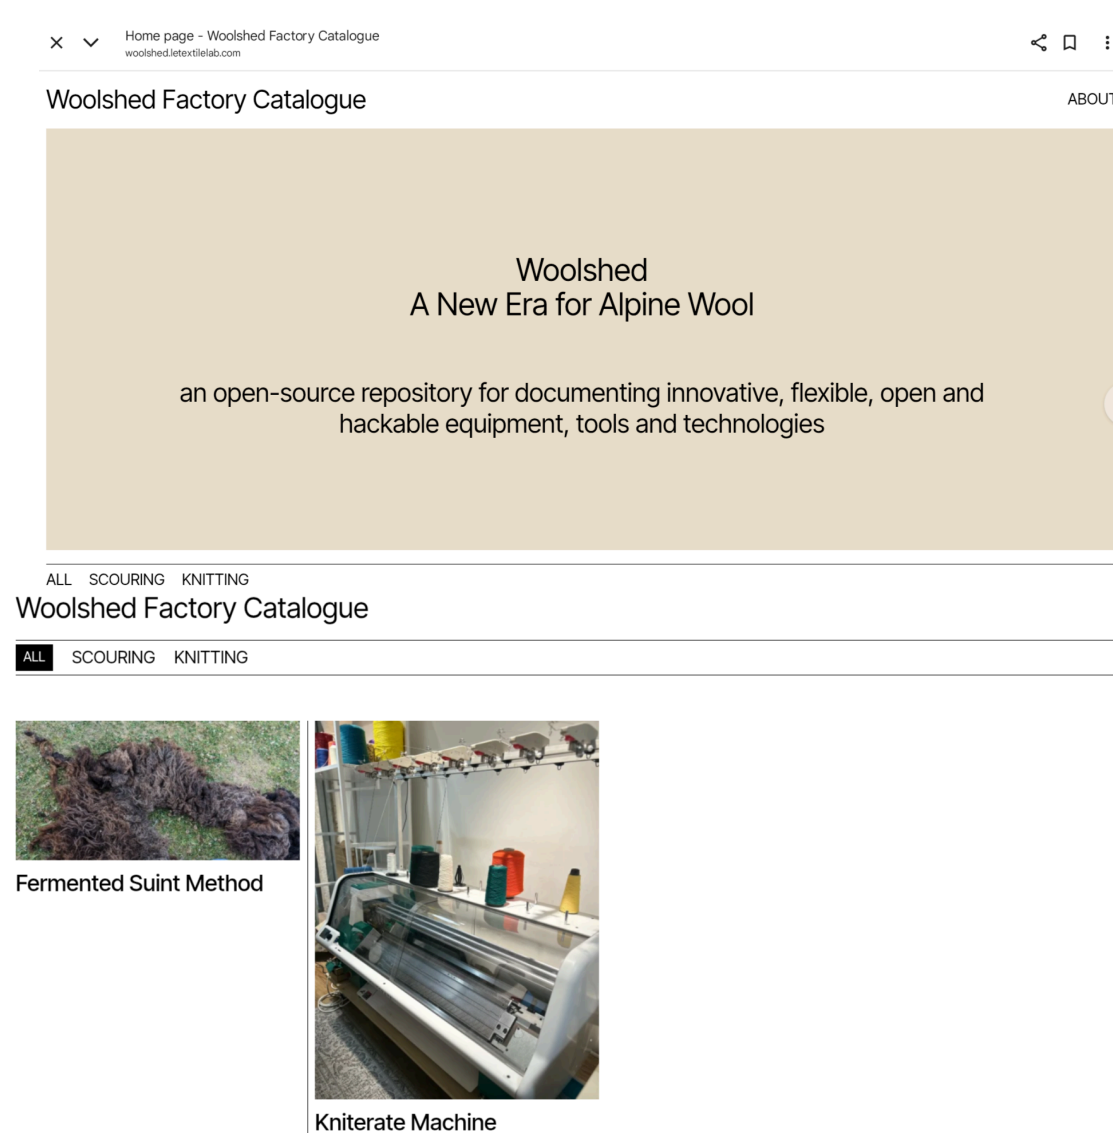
Home page - Woolshed Factory Catalogue
woolshed.letextilelab.com

Woolshed Factory Catalogue

ABOUT

Woolshed
A New Era for Alpine Wool

an open-source repository for documenting innovative, flexible, open and hackable equipment, tools and technologies

ALL SCOURING KNITTING

Woolshed Factory Catalogue

ALL SCOURING KNITTING

Fermented Suint Method

Kniterate Machine